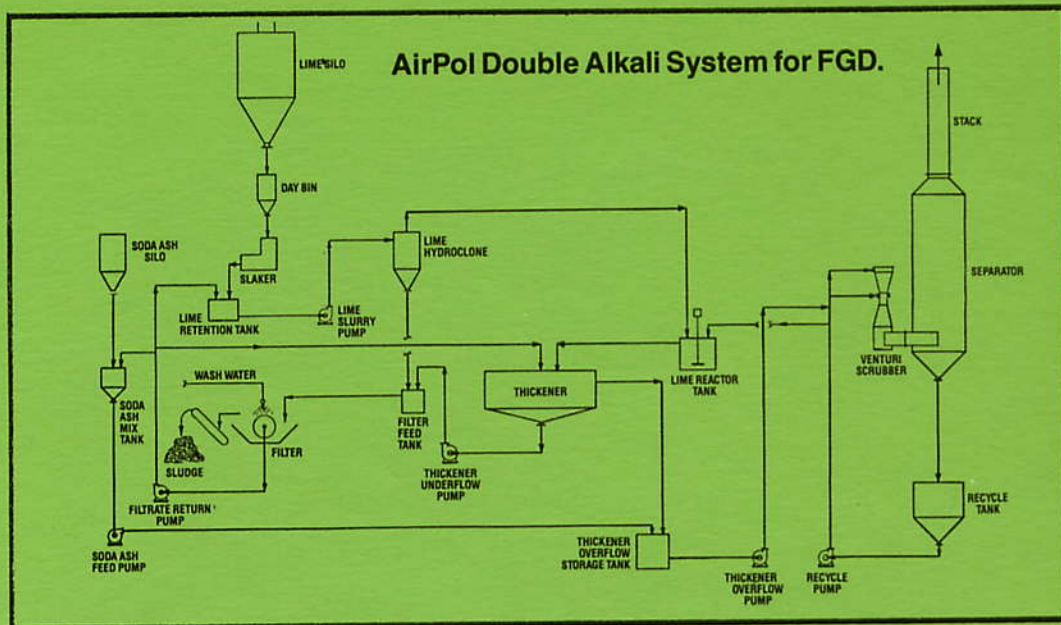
AirPol Double Alkali System for FGD.

LIME SILO

DAY BIN

SLAKER

SODA ASH SILO

LIME HYDROCLONE

LIME RETENTION TANK

LIME SLURRY PUMP

STACK

SEPARATOR

WASH WATER

SODA ASH MIX TANK

SLUDGE

FILTER

FILTER FEED TANK

THICKENER

THICKENER UNDERFLOW PUMP

LIME REACTOR TANK

VENTURI SCRUBBER

FILTRATE RETURN PUMP

SODA ASH FEED PUMP

THICKENER OVERFLOW STORAGE TANK

THICKENER OVERFLOW PUMP

RECYCLE PUMP

RECYCLE TANK